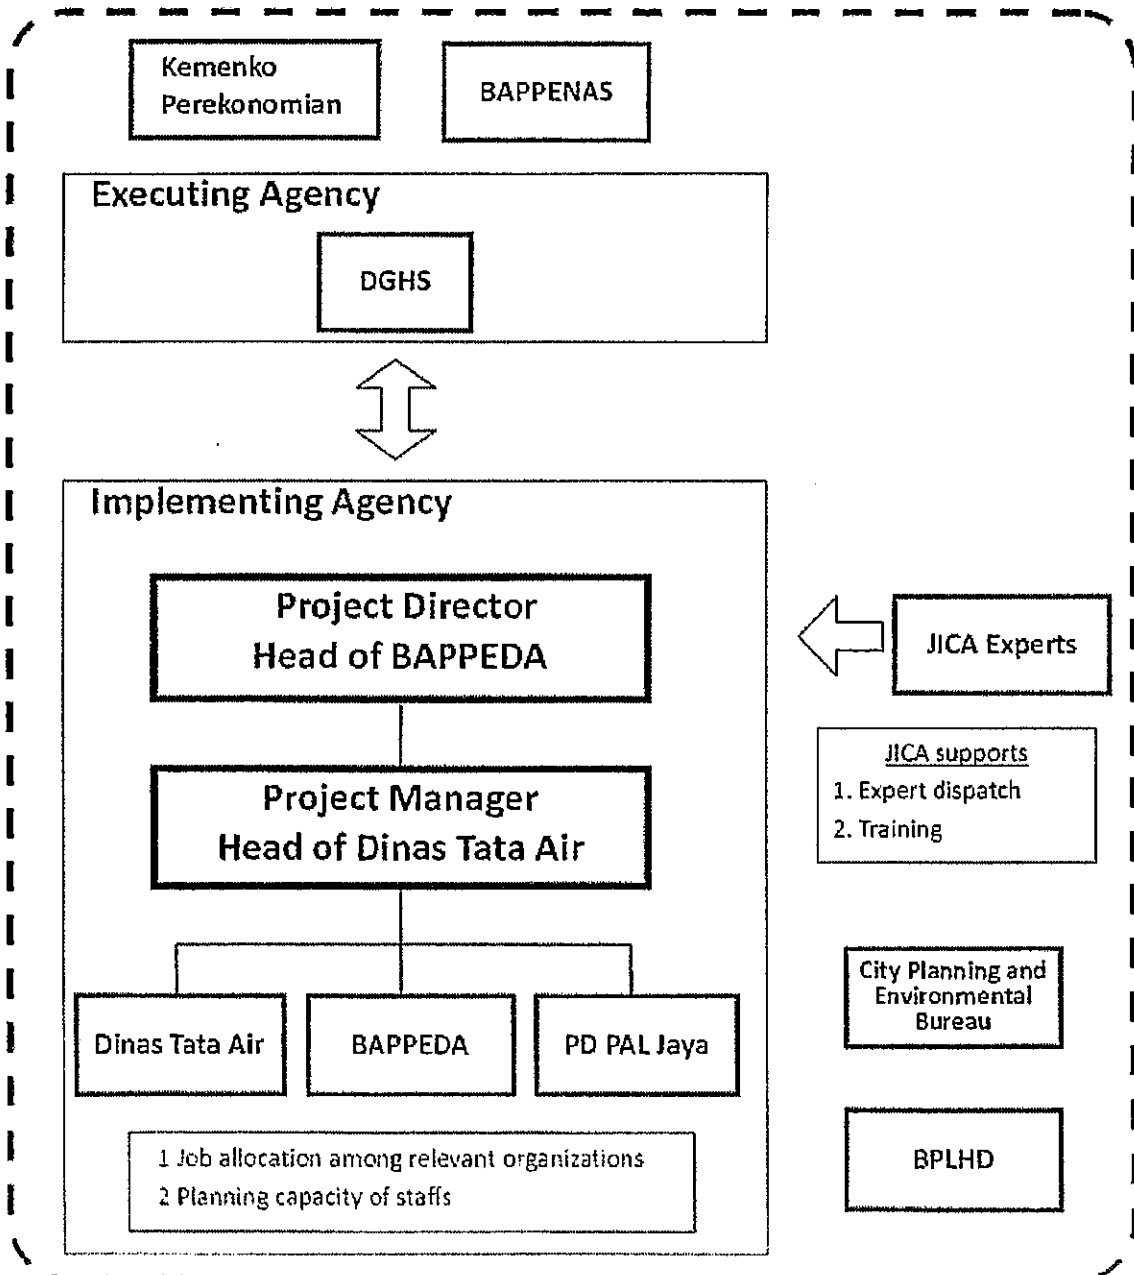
Kemenko Perekonomian

BAPPENAS

Executing Agency

DGHS

Implementing Agency

Project Director
Head of BAPPEDA

JICA Experts

JICA supports
1. Expert dispatch
2. Training

Project Manager
Head of Dinas Tata Air

Dinas Tata Air

BAPPEDA

PD PAL Jaya

City Planning and Environmental Bureau

BPLHD

1 Job allocation among relevant organizations
2 Planning capacity of staffs